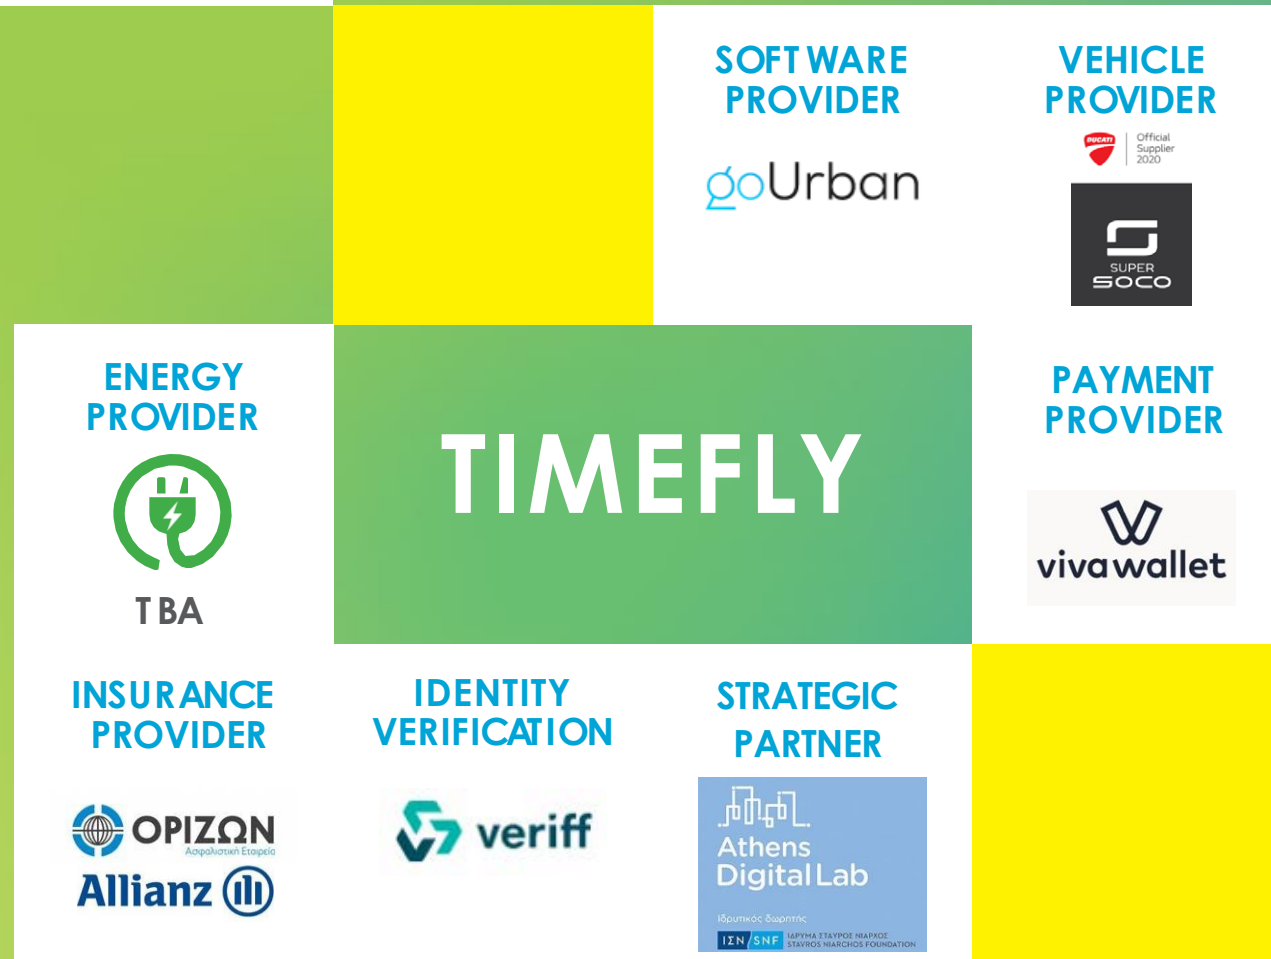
SOFTWARE PROVIDER

goUrban

VEHICLE PROVIDER

DUCATI Official Supplier 2020

SUPER SOCO

ENERGY PROVIDER

TBA

TIMEFLY

PAYMENT PROVIDER

vivawallet

INSURANCE PROVIDER

ΟΡΙΖΩΝ Ασφαλιστική Εταιρεία

Allianz

IDENTITY VERIFICATION

veriff

STRATEGIC PARTNER

Athens Digital Lab

Ιδρυτικός δωρητής

ΙΣΝ SNF ΙΔΡΥΜΑ ΣΤΑΥΡΟΣ ΝΙΑΡΧΟΣ STAVROS NIARCHOS FOUNDATION